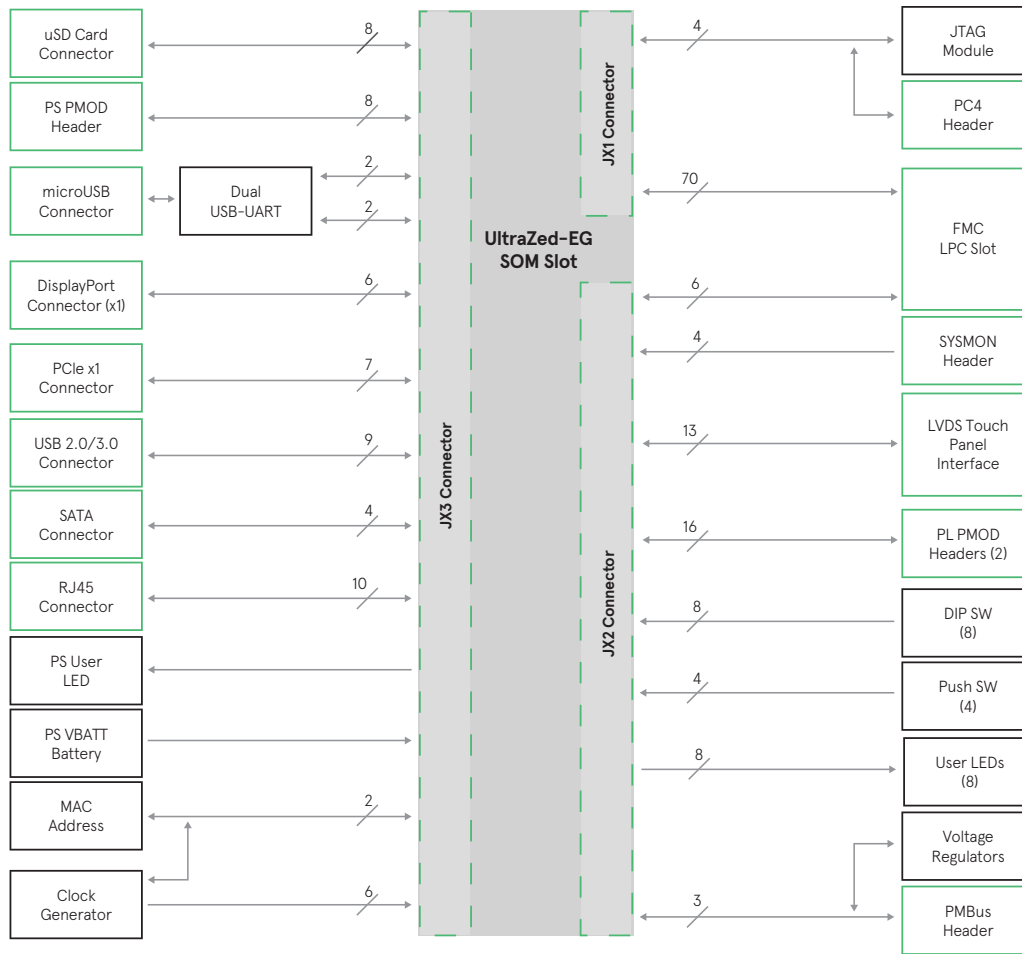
uSD Card Connector

8

PS PMOD Header

8

microUSB Connector

Dual USB-UART

2

2

DisplayPort Connector (x1)

6

PCle x1 Connector

7

USB 2.0/3.0 Connector

9

SATA Connector

4

RJ45 Connector

10

PS User LED

PS VBATT Battery

MAC Address

2

Clock Generator

6

JX3 Connector

UltraZed-EG SOM Slot

JX1 Connector

JX2 Connector

4

JTAG Module

PC4 Header

70

FMC LPC Slot

6

4

SYSMON Header

13

LVDS Touch Panel Interface

16

PL PMOD Headers (2)

8

DIP SW (8)

4

Push SW (4)

8

User LEDs (8)

Voltage Regulators

3

PMBus Header